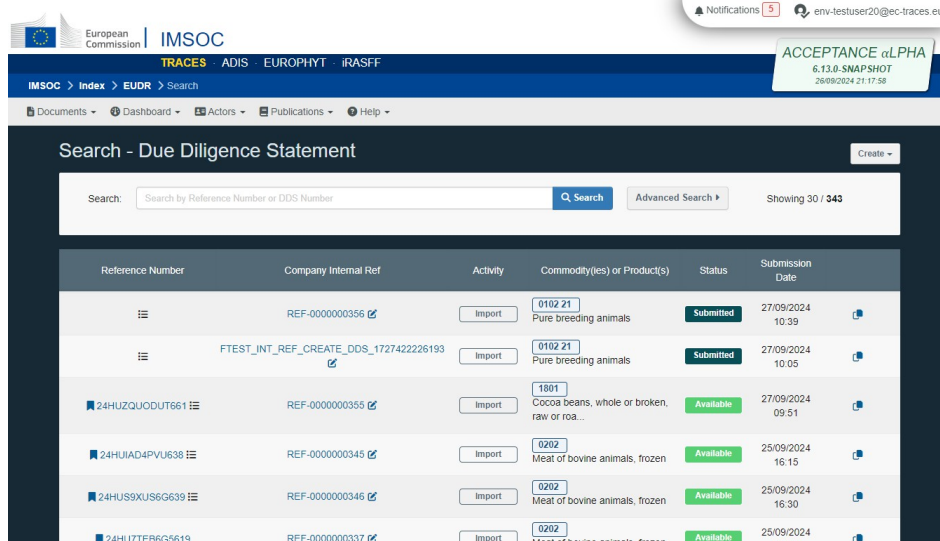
Notifications 5 env-testuser20@ec-traces.eu

European Commission | IMSOC

TRACES · ADIS · EUROPHYT · iRASFF

ACCEPTANCE αLPHA
6.13.0-SNAPSHOT
26/09/2024 21:17:58

IMSOC > Index > EUDR > Search

Documents ▾ Dashboard ▾ Actors ▾ Publications ▾ Help ▾

Search - Due Diligence Statement

Create ▾

Search: Search by Reference Number or DDS Number | Search | Advanced Search ▸ | Showing 30 / 343

| Reference Number | Company Internal Ref | Activity | Commodity(ies) or Product(s) | Status | Submission Date |
|---|---|---|---|---|---|
| | REF-0000000356 | Import | 0102 21 Pure breeding animals | Submitted | 27/09/2024 10:39 |
| | FTEST_INT_REF_CREATE_DDS_1727422226193 | Import | 0102 21 Pure breeding animals | Submitted | 27/09/2024 10:05 |
| 24HUZQUODUT661 | REF-0000000355 | Import | 1801 Cocoa beans, whole or broken, raw or roa... | Available | 27/09/2024 09:51 |
| 24HUIAD4PVU638 | REF-0000000345 | Import | 0202 Meat of bovine animals, frozen | Available | 25/09/2024 16:15 |
| 24HUS9XUS6G639 | REF-0000000346 | Import | 0202 Meat of bovine animals, frozen | Available | 25/09/2024 16:30 |
| 24HUZTEB6G5619 | REF-0000000337 | Import | 0202 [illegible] | Available | 25/09/2024 |